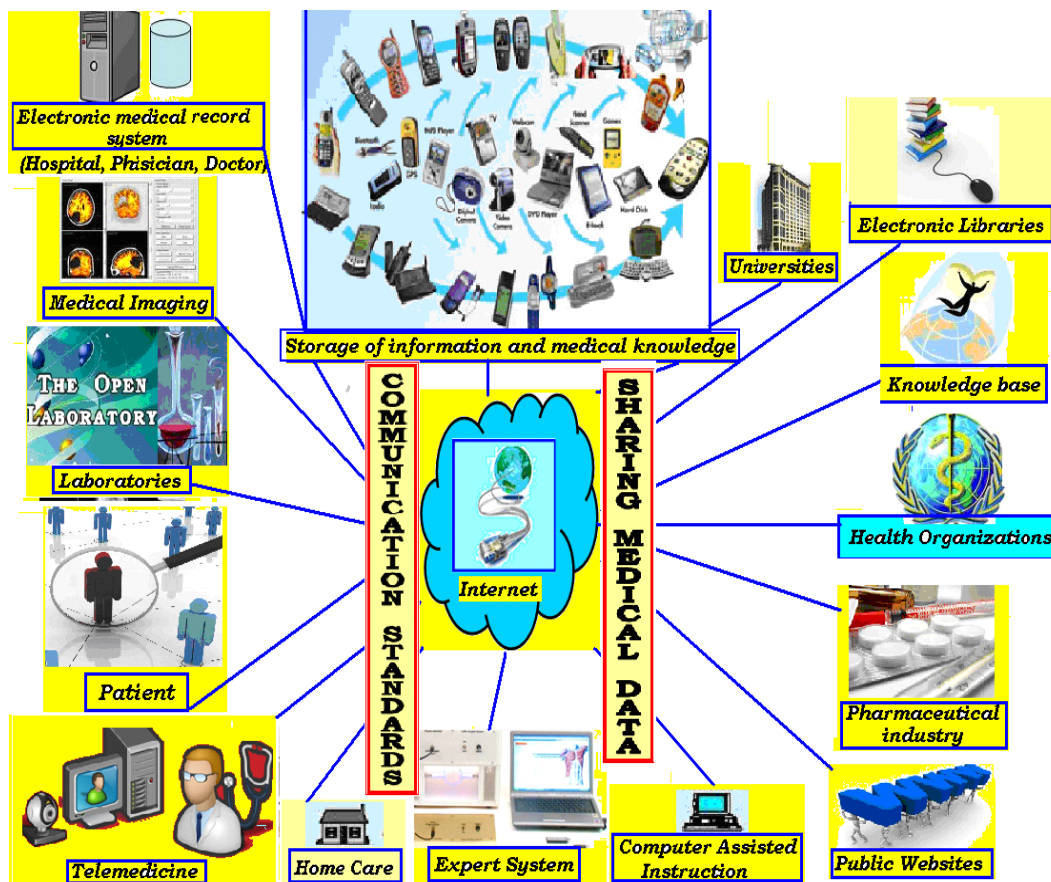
Electronic medical record system
(Hospital, Phisician, Doctor)

Medical Imaging

THE OPEN LABORATORY

Laboratories

Patient

Telemedicine

Storage of information and medical knowledge

Bluetooth
GPS
Radio
MP3 Player
TV
Webcam
Hand Scanner
Games
Digital Camera
Video Camera
DVD Player
E-book
Hard Disk

Universities

Electronic Libraries

Knowledge base

Health Organizations

Pharmaceutical industry

Public Websites

COMMUNICATION STANDARDS

SHARING MEDICAL DATA

Internet

Home Care

Expert System

Computer Assisted Instruction